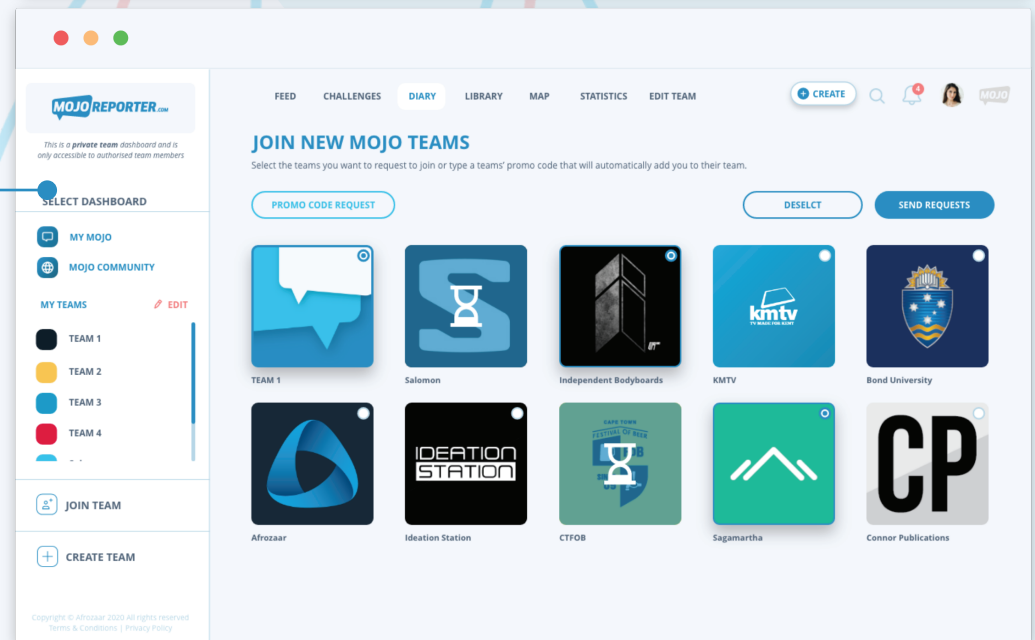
MOJOREPORTER.com

This is a private team dashboard and is only accessible to authorised team members

SELECT DASHBOARD

MY MOJO

MOJO COMMUNITY

MY TEAMS

EDIT

TEAM 1

TEAM 2

TEAM 3

TEAM 4

JOIN TEAM

CREATE TEAM

Copyright © Afrozaar 2020 All rights reserved
Terms & Conditions | Privacy Policy

FEED CHALLENGES DIARY LIBRARY MAP STATISTICS EDIT TEAM

CREATE

4

MOJO

JOIN NEW MOJO TEAMS

Select the teams you want to request to join or type a teams' promo code that will automatically add you to their team.

PROMO CODE REQUEST

DESELCT

SEND REQUESTS

TEAM 1

Salomon

Independent Bodyboards

kmtv

KMTV

Bond University

Afrozaar

IDEATION STATION

Ideation Station

CTFOB

Sagamartha

CP

Connor Publications